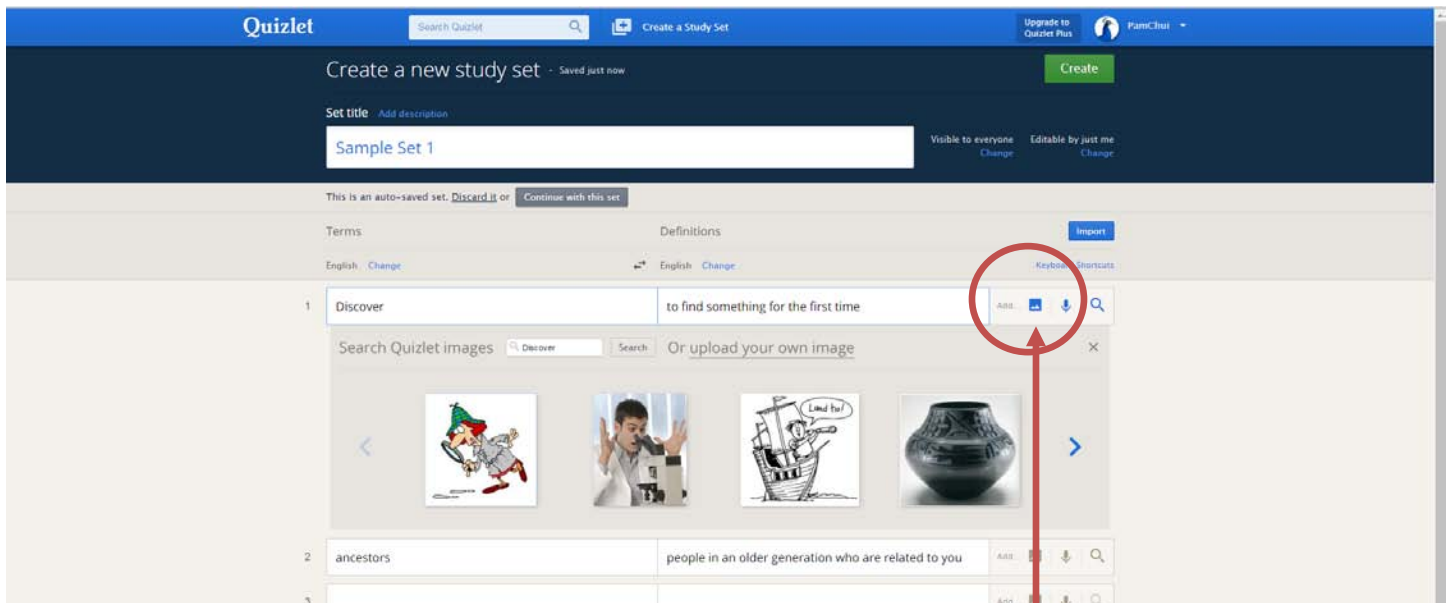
Quizlet

Search Quizlet

Create a Study Set

Upgrade to Quizlet Plus

PamChui

Create a new study set - Saved just now

Create

Set title Add description

Sample Set 1

Visible to everyone Change

Editable by just me Change

This is an auto-saved set. Discard it or Continue with this set

Terms

Definitions

Import

English Change

English Change

Keyboard Shortcuts

1 Discover

to find something for the first time

Add...

Search Quizlet images Discover Search Or upload your own image

Land ho!

2 ancestors

people in an older generation who are related to you

Add...

3

Add...